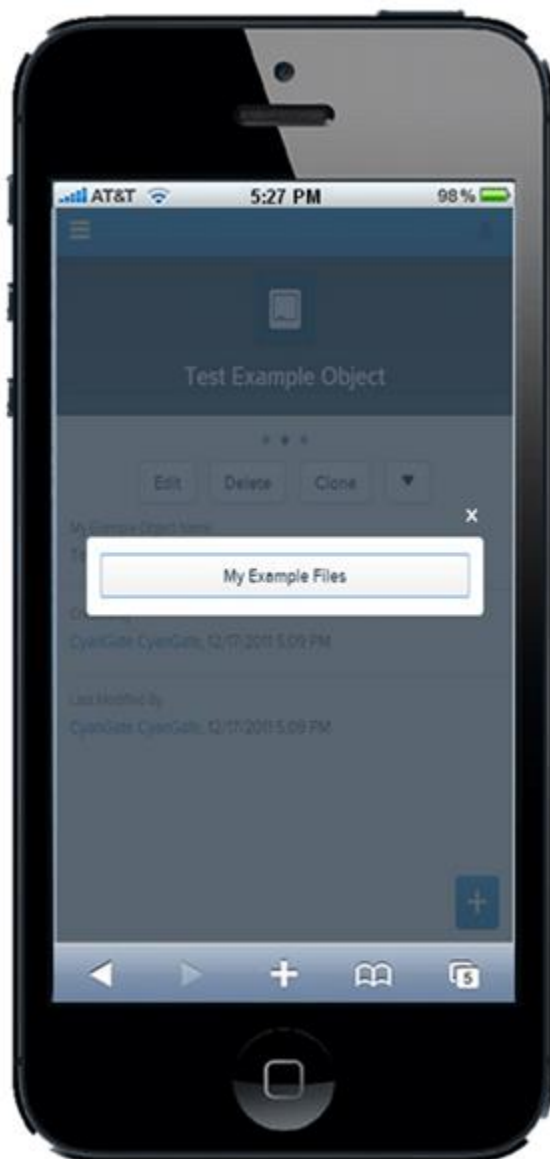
AT&T 5:27 PM 98%

Test Example Object

Edit Delete Clone

My Example Object Name
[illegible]

×

My Example Files

Created By
CyanGate CyanGate, 12/17/2011 5:09 PM

Last Modified By
CyanGate CyanGate, 12/17/2011 5:09 PM

+

5